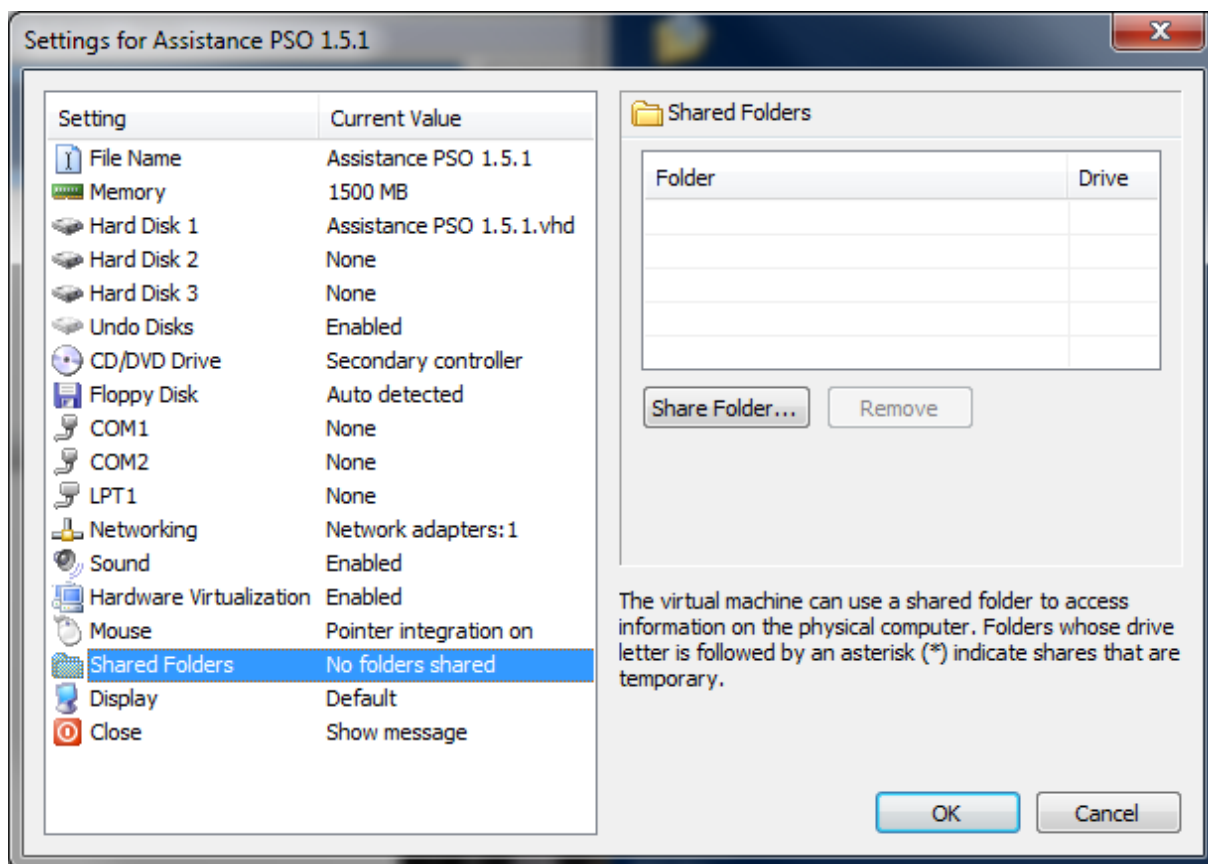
Settings for Assistance PSO 1.5.1

| Setting | Current Value |
|---|---|
| File Name | Assistance PSO 1.5.1 |
| Memory | 1500 MB |
| Hard Disk 1 | Assistance PSO 1.5.1.vhd |
| Hard Disk 2 | None |
| Hard Disk 3 | None |
| Undo Disks | Enabled |
| CD/DVD Drive | Secondary controller |
| Floppy Disk | Auto detected |
| COM1 | None |
| COM2 | None |
| LPT1 | None |
| Networking | Network adapters:1 |
| Sound | Enabled |
| Hardware Virtualization | Enabled |
| Mouse | Pointer integration on |
| Shared Folders | No folders shared |
| Display | Default |
| Close | Show message |

Shared Folders

| Folder | Drive |
|---|---|

Share Folder... Remove

The virtual machine can use a shared folder to access information on the physical computer. Folders whose drive letter is followed by an asterisk (*) indicate shares that are temporary.

OK Cancel